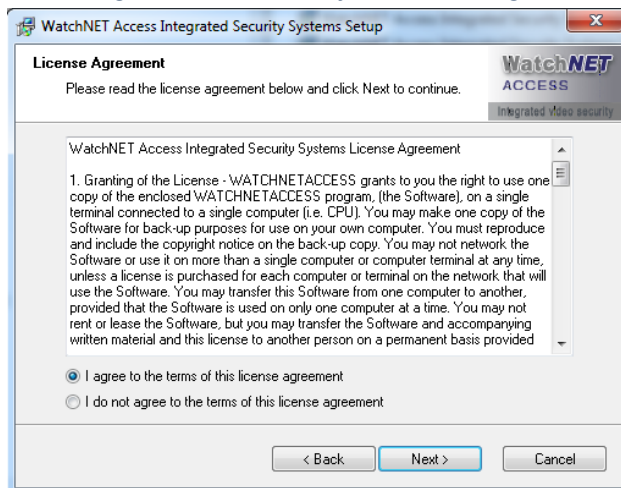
WatchNET Access Integrated Security Systems Setup

License Agreement

Please read the license agreement below and click Next to continue.

WatchNET ACCESS Integrated Video security

WatchNET Access Integrated Security Systems License Agreement

1. Granting of the License - WATCHNETACCESS grants to you the right to use one copy of the enclosed WATCHNETACCESS program, (the Software), on a single terminal connected to a single computer (i.e. CPU). You may make one copy of the Software for back-up purposes for use on your own computer. You must reproduce and include the copyright notice on the back-up copy. You may not network the Software or use it on more than a single computer or computer terminal at any time, unless a license is purchased for each computer or terminal on the network that will use the Software. You may transfer this Software from one computer to another, provided that the Software is used on only one computer at a time. You may not rent or lease the Software, but you may transfer the Software and accompanying written material and this license to another person on a permanent basis provided

I agree to the terms of this license agreement

I do not agree to the terms of this license agreement

< Back

Next >

Cancel